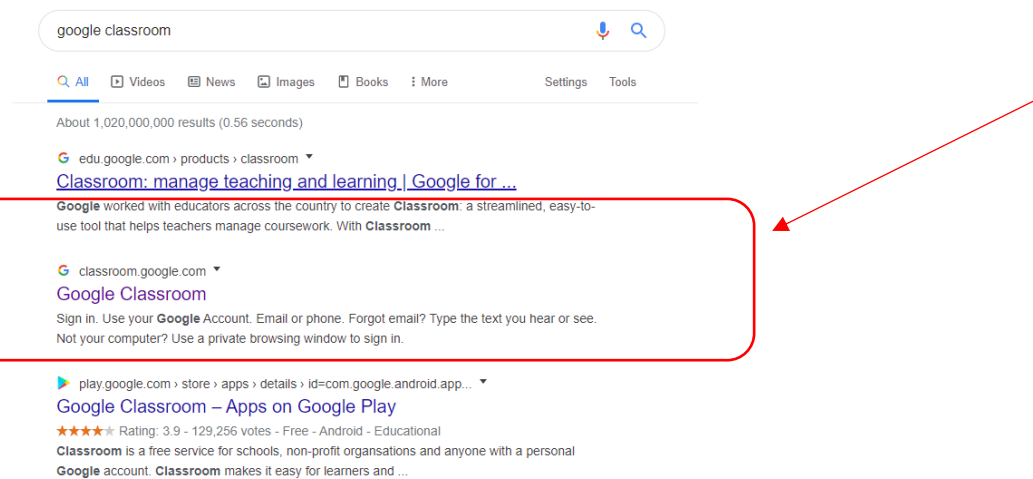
google classroom

All Videos News Images Books More Settings Tools

About 1,020,000,000 results (0.56 seconds)

edu.google.com › products › classroom
Classroom: manage teaching and learning | Google for ...
Google worked with educators across the country to create Classroom: a streamlined, easy-to-use tool that helps teachers manage coursework. With Classroom ...

classroom.google.com
Google Classroom
Sign in. Use your Google Account. Email or phone. Forgot email? Type the text you hear or see. Not your computer? Use a private browsing window to sign in.

play.google.com › store › apps › details › id=com.google.android.app...
Google Classroom – Apps on Google Play
★★★★★ Rating: 3.9 - 129,256 votes - Free - Android - Educational
Classroom is a free service for schools, non-profit organsations and anyone with a personal Google account. Classroom makes it easy for learners and ...